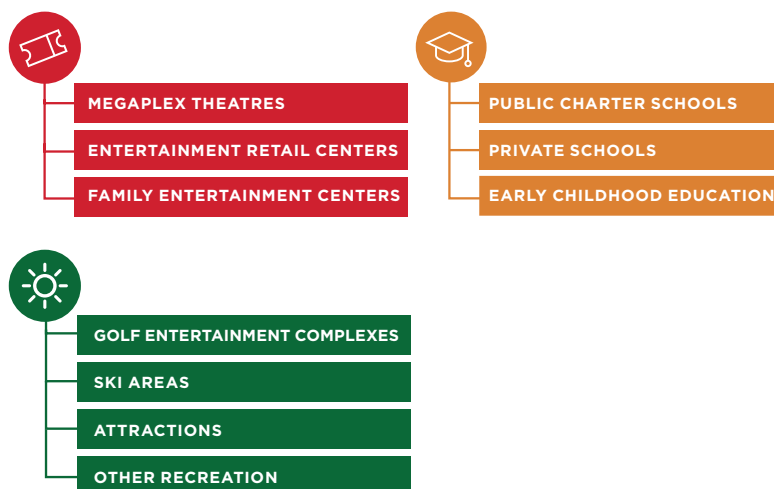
MEGAPLEX THEATRES
ENTERTAINMENT RETAIL CENTERS
FAMILY ENTERTAINMENT CENTERS

PUBLIC CHARTER SCHOOLS
PRIVATE SCHOOLS
EARLY CHILDHOOD EDUCATION

GOLF ENTERTAINMENT COMPLEXES
SKI AREAS
ATTRACTIONS
OTHER RECREATION